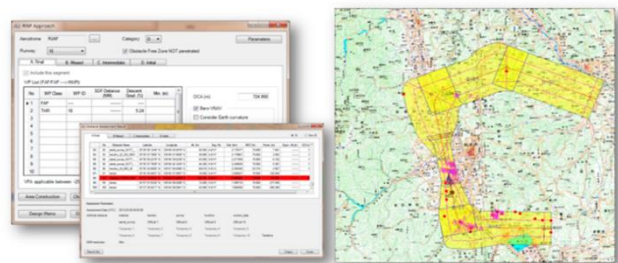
RNP Approach

Aerodrome RJAF

Category

Parameters

Runway

Obstacle Free Zone NOT penetrated

A. Final

B. Missed

C. Intermediate

D. Initial

Include this segment

WP Data

WP ID

SDF Distance (NM)

Descent Grad. (%)

Min. (ft)

FAP

THR

OCA (ft)

Baro VNAV

Consider Earth curvature

VPA applicable between

Areal Construction

Design Memo

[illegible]